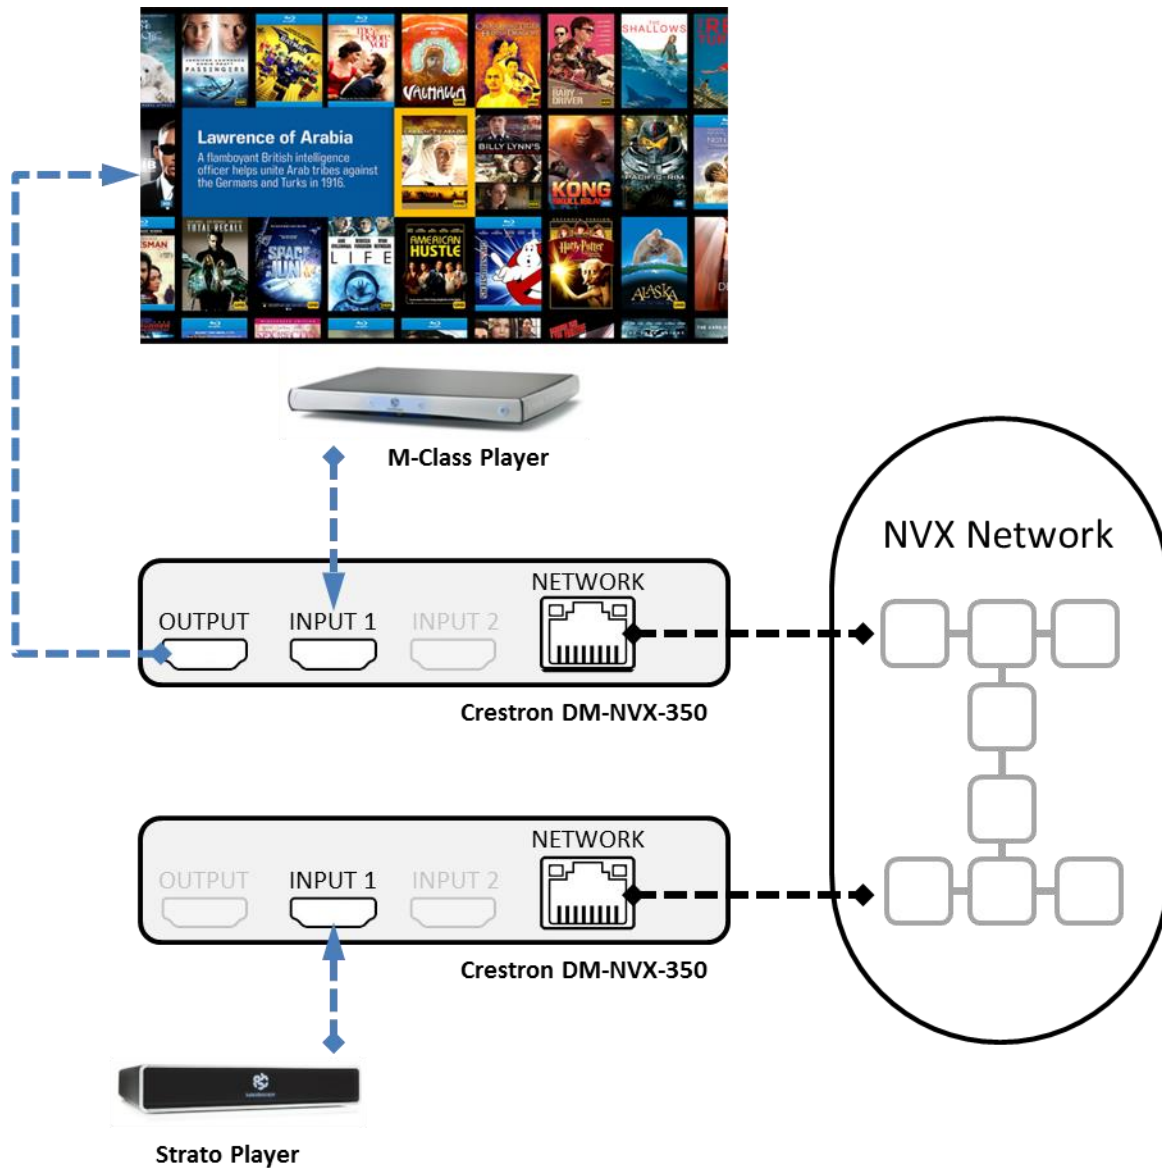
Lawrence of Arabia
A flamboyant British intelligence officer helps unite Arab tribes against the Germans and Turks in 1916.

SHALLOWS
VALHALLA
BILLY LYNN'S
KONG
PACIFIC RIM
TOTAL RECALL
SPACE JUNK
LIFE
AMERICAN HUSTLE
Harry Potter
ALASKA

M-Class Player

NVX Network

OUTPUT
INPUT 1
INPUT 2
NETWORK
Crestron DM-NVX-350

OUTPUT
INPUT 1
INPUT 2
NETWORK
Crestron DM-NVX-350

Strato Player